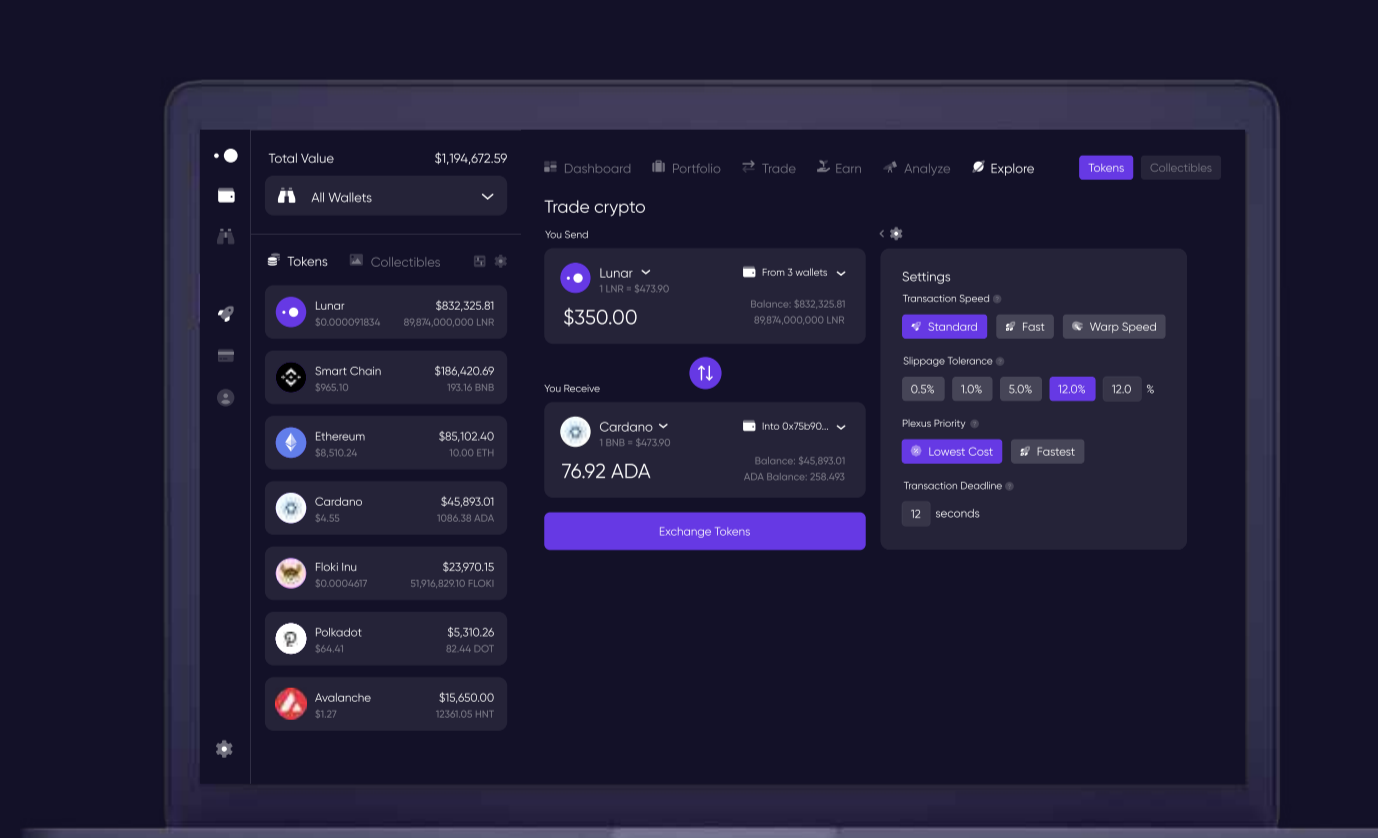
Total Value $1,194,672.59

All Wallets

Tokens Collectibles

Lunar $832,325.81
$0.000091834 89,874,000,000 LNR

Smart Chain $186,420.69
$965.10 193.16 BNB

Ethereum $85,102.40
$8,510.24 10.00 ETH

Cardano $45,893.01
$4.55 1086.38 ADA

Floki Inu $23,970.15
$0.0004617 51,916,829.10 FLOKI

Polkadot $5,310.26
$64.41 82.44 DOT

Avalanche $15,650.00
$1.27 12361.05 HNT

Dashboard Portfolio Trade Earn Analyze Explore Tokens Collectibles

Trade crypto

You Send

Lunar
1 LNR = $473.90
From 3 wallets
$350.00
Balance: $832,325.81
89,874,000,000 LNR

You Receive

Cardano
1 BNB = $473.90
Into 0x75b90...
76.92 ADA
Balance: $45,893.01
ADA Balance: 258.493

Exchange Tokens

Settings

Transaction Speed
Standard Fast Warp Speed

Slippage Tolerance
0.5% 1.0% 5.0% 12.0% 12.0 %

Plexus Priority
Lowest Cost Fastest

Transaction Deadline
12 seconds